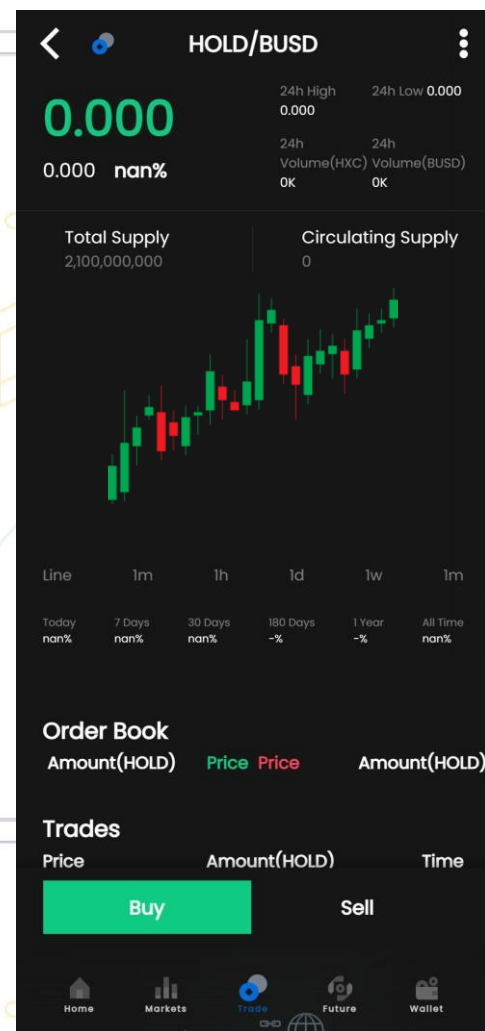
HOLD/BUSD

0.000

0.000 nan%

24h High 0.000

24h Low 0.000

24h Volume(HXC) 0K

24h Volume(BUSD) 0K

Total Supply 2,100,000,000

Circulating Supply 0

Line 1m 1h 1d 1w 1m

| Today | 7 Days | 30 Days | 180 Days | 1 Year | All Time |
|---|---|---|---|---|---|
| nan% | nan% | nan% | -% | -% | nan% |

Order Book

Amount(HOLD) Price Price Amount(HOLD)

Trades

Price Amount(HOLD) Time

Buy

Sell

Home Markets Trade Future Wallet